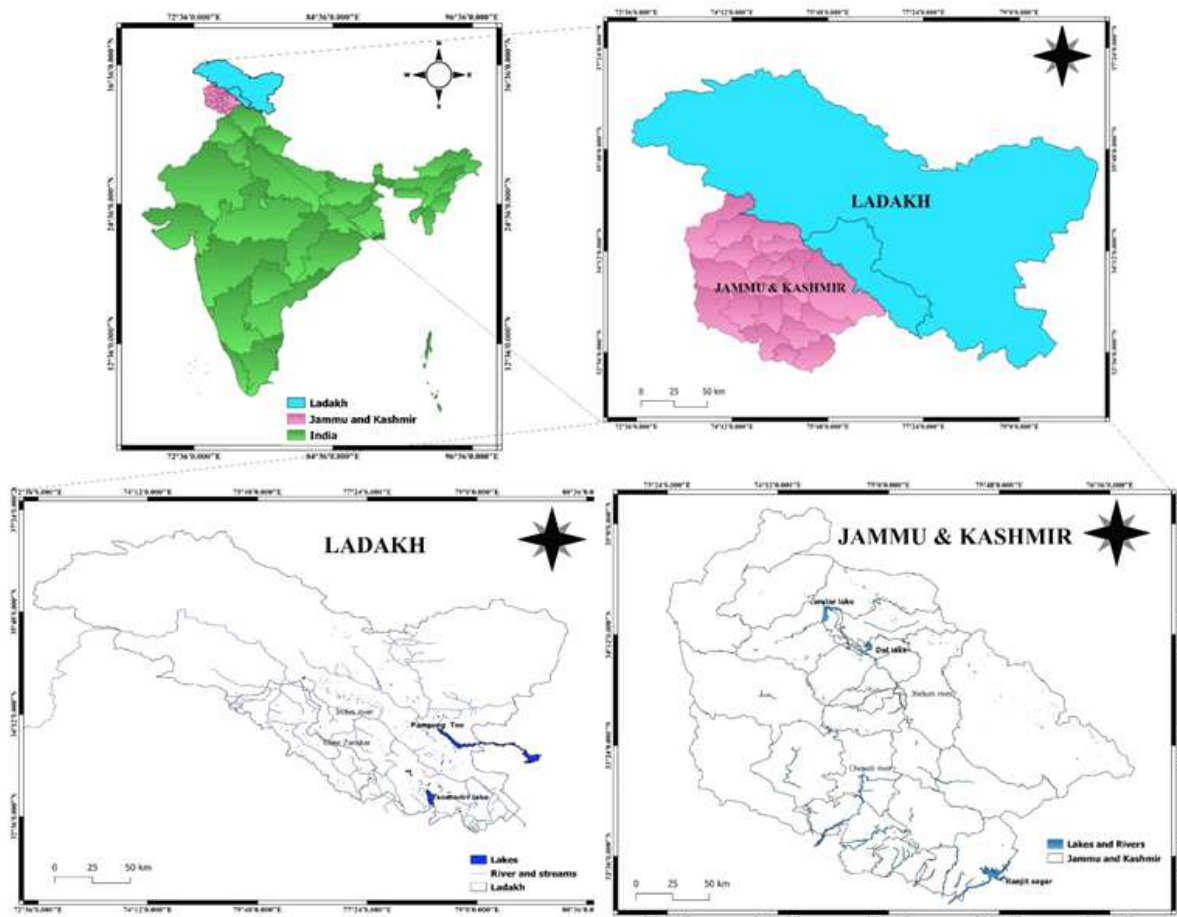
72°36'0.000"E
84°36'0.000"E
96°36'0.000"E
36°36'0.000"N
24°36'0.000"N
12°36'0.000"N
36°36'0.000"N
24°36'0.000"N
12°36'0.000"N
N
W
E
S
Ladakh
Jammu and Kashmir
India
72°36'0.000"E
84°36'0.000"E
96°36'0.000"E

72°36'0.000"E
74°12'0.000"E
75°48'0.000"E
77°24'0.000"E
79°0'0.000"E
LADAKH
JAMMU & KASHMIR
0 25 50 km
72°36'0.000"E
74°12'0.000"E
75°48'0.000"E
77°24'0.000"E
79°0'0.000"E

72°36'0.000"E
74°12'0.000"E
75°48'0.000"E
77°24'0.000"E
79°0'0.000"E
80°36'0.0
LADAKH
Indus river
Pangong Tso
Shyok river
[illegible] Zanskar
Tsomoriri lake
0 25 50 km
Lakes
River and streams
Ladakh
72°36'0.000"E
74°12'0.000"E
75°48'0.000"E
77°24'0.000"E
79°0'0.000"E
80°36'0.0

73°24'0.000"E
74°12'0.000"E
75°0'0.000"E
75°48'0.000"E
76°36'0.000"E
JAMMU & KASHMIR
Wular lake
Dal lake
Jhelum river
Chenab river
0 25 50 km
Lakes and Rivers
Jammu and Kashmir
Ranjit sagar